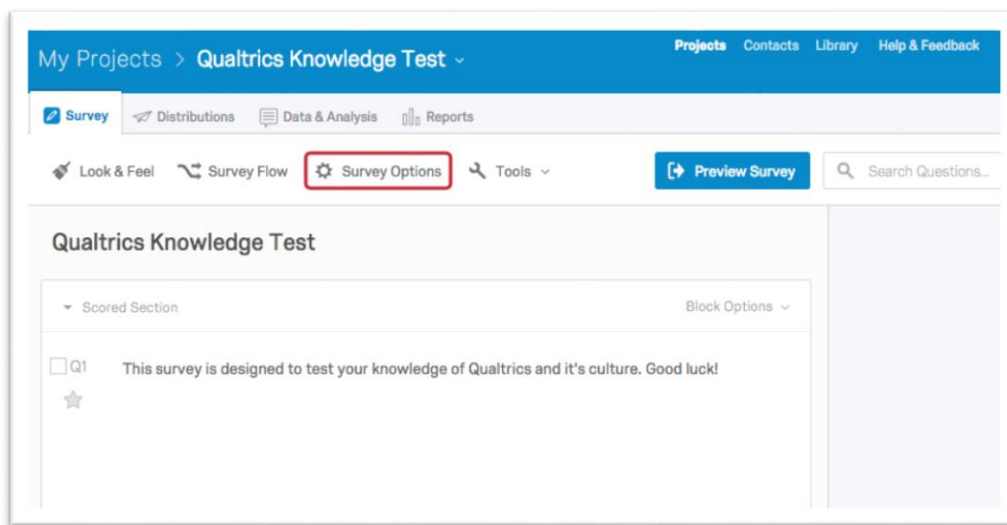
My Projects > Qualtrics Knowledge Test

Projects Contacts Library Help & Feedback

Survey Distributions Data & Analysis Reports

Look & Feel Survey Flow Survey Options Tools

Preview Survey

Search Questions...

Qualtrics Knowledge Test

Scored Section

Block Options

Q1

This survey is designed to test your knowledge of Qualtrics and it's culture. Good luck!